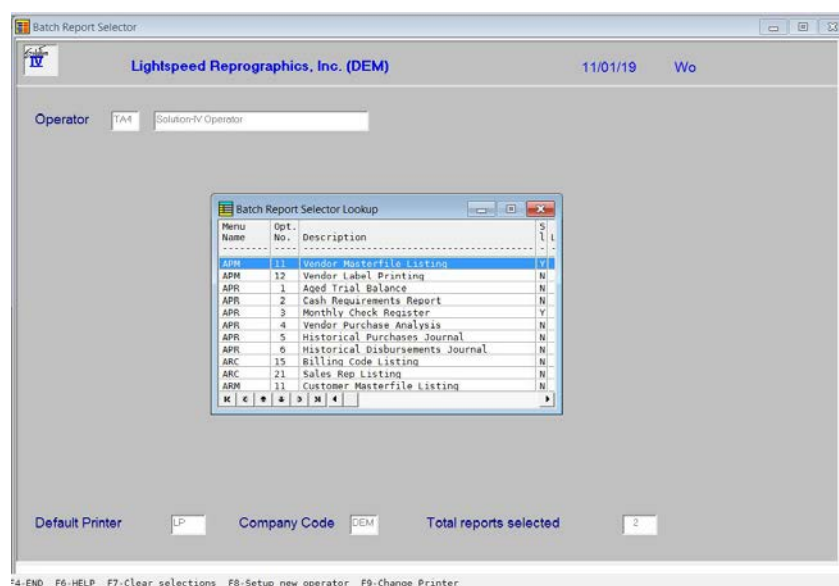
Batch Report Selector

IV

Lightspeed Reprographics, Inc. (DEM)

11/01/19

Wo

Operator TA4 Solution-IV Operator

Batch Report Selector Lookup

| Menu Name | Opt. No. | Description | S l | L |
|---|---|---|---|---|
| APM | 11 | Vendor Masterfile Listing | Y | |
| APM | 12 | Vendor Label Printing | N | |
| APR | 1 | Aged Trial Balance | N | |
| APR | 2 | Cash Requirements Report | N | |
| APR | 3 | Monthly Check Register | Y | |
| APR | 4 | Vendor Purchase Analysis | N | |
| APR | 5 | Historical Purchases Journal | N | |
| APR | 6 | Historical Disbursements Journal | N | |
| ARC | 15 | Billing Code Listing | N | |
| ARC | 21 | Sales Rep Listing | N | |
| ARM | 11 | Customer Masterfile Listing | N | |

Default Printer LP Company Code DEM Total reports selected 2

F4-END F6-HELP F7-Clear selections F8-Setup new operator F9-Change Printer